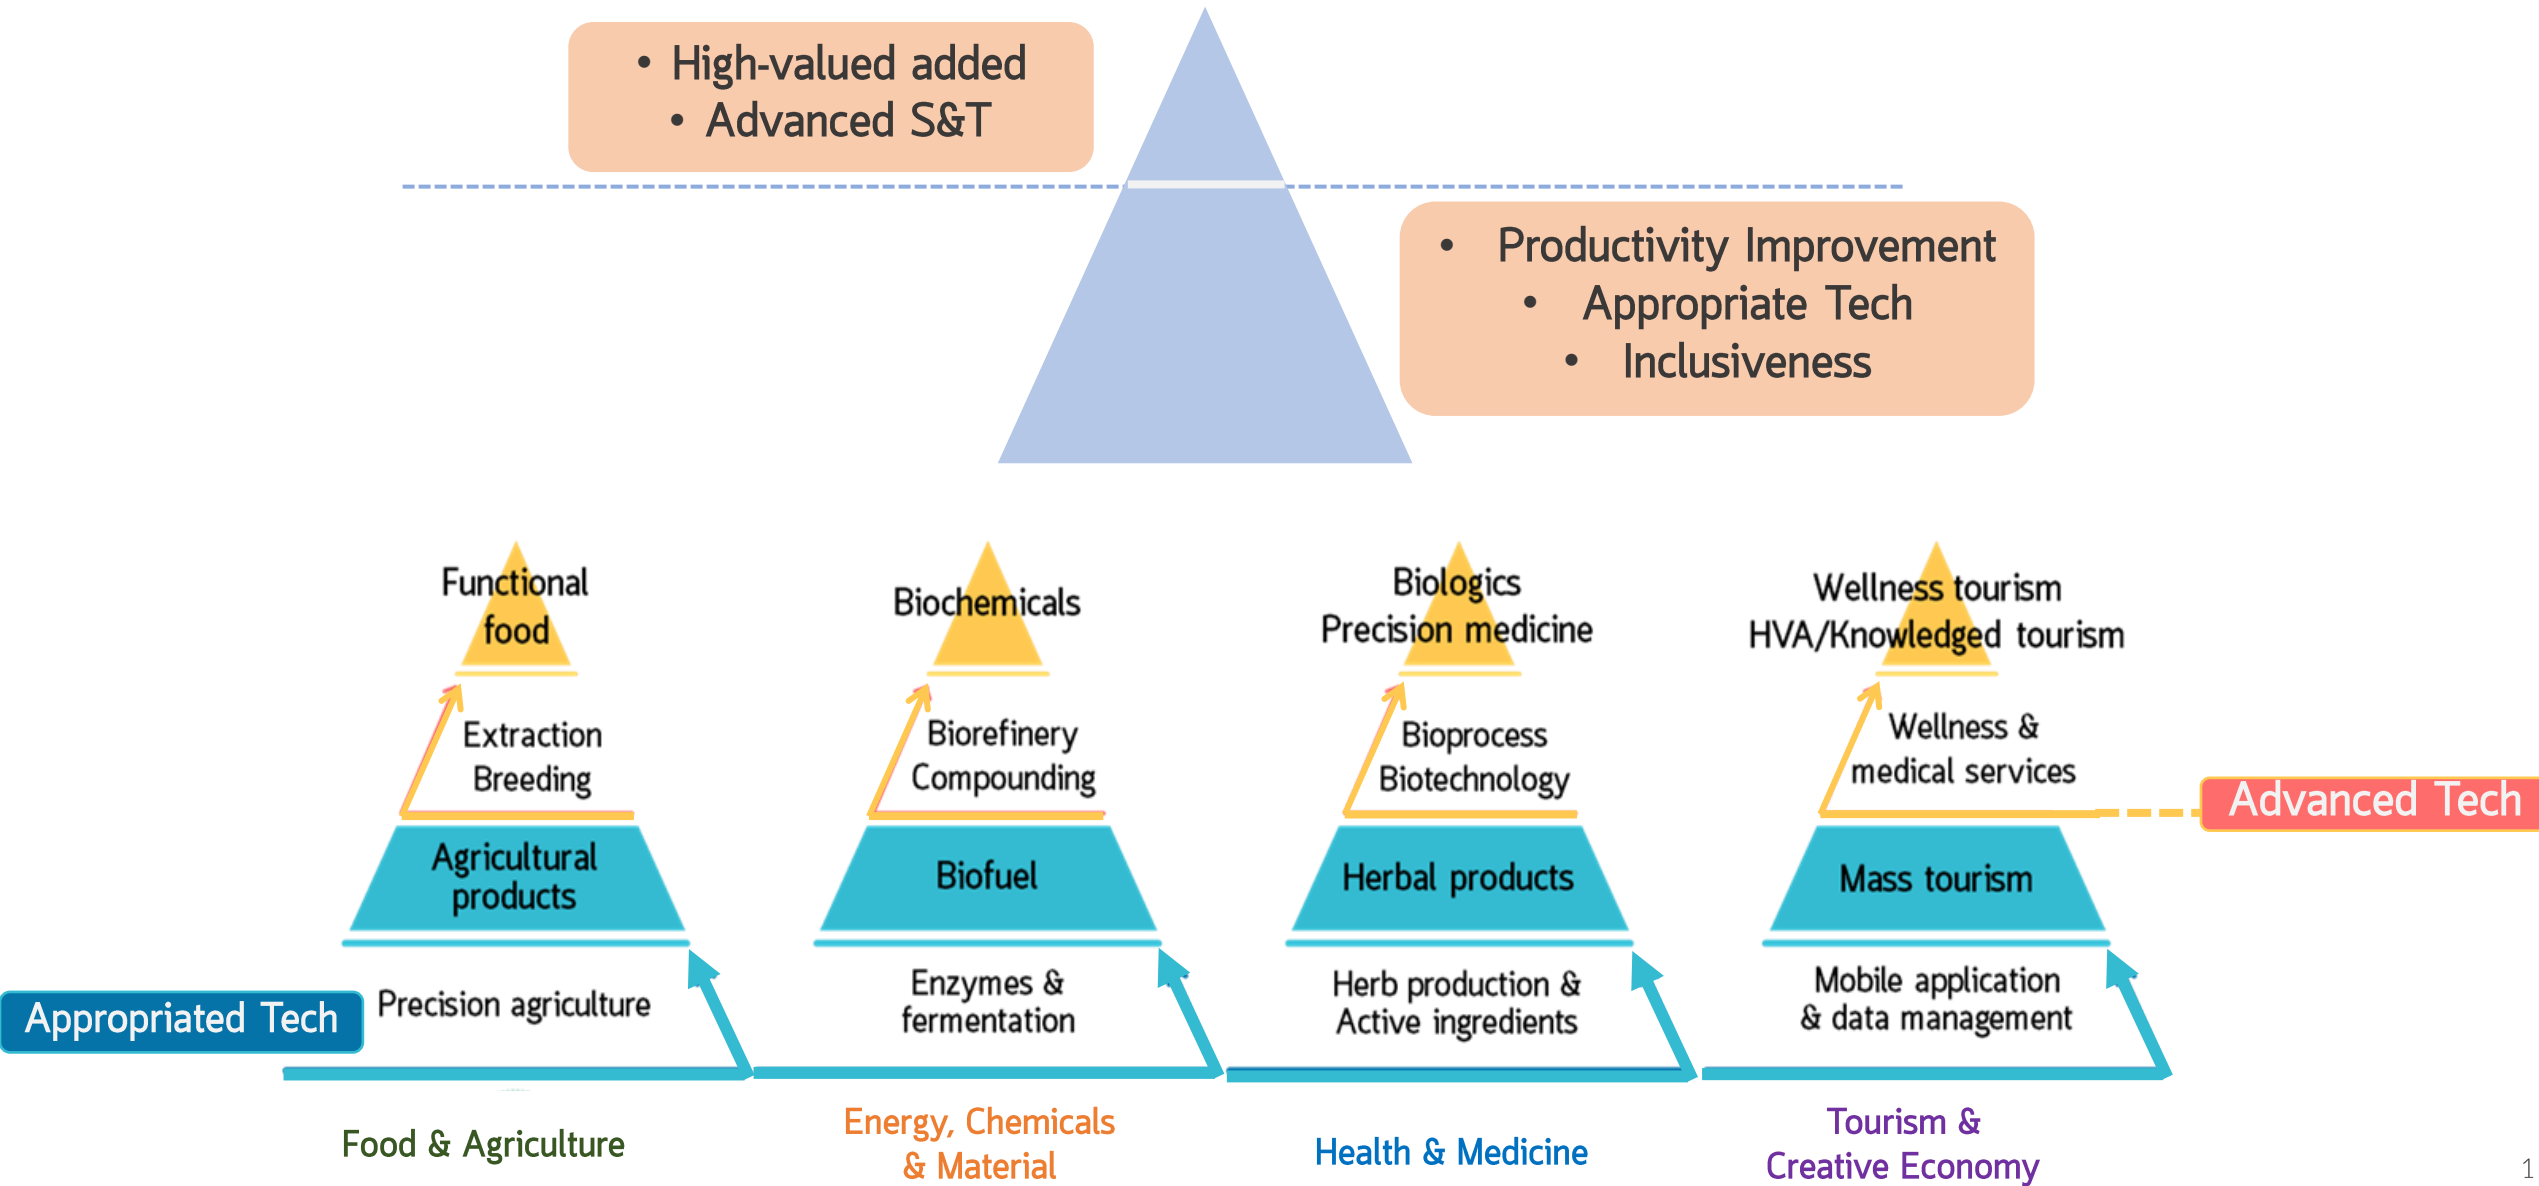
• High-valued added
• Advanced S&T

• Productivity Improvement
• Appropriate Tech
• Inclusiveness

Functional food

Extraction
Breeding

Agricultural products

Precision agriculture

Biochemicals

Biorefinery
Compounding

Biofuel

Enzymes & fermentation

Biologics
Precision medicine

Bioprocess
Biotechnology

Herbal products

Herb production & Active ingredients

Wellness tourism
HVA/Knowledged tourism

Wellness & medical services

Advanced Tech

Mass tourism

Mobile application & data management

Appropriated Tech

Food & Agriculture

Energy, Chemicals & Material

Health & Medicine

Tourism & Creative Economy

1